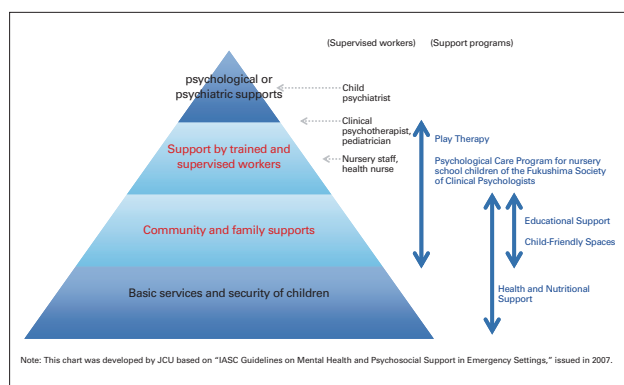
(Supervised workers) (Support programs)

psychological or psychiatric supports

Child psychiatrist

Clinical psychotherapist, pediatrician

Nursery staff, health nurse

Support by trained and supervised workers

Play Therapy

Psychological Care Program for nursery school children of the Fukushima Society of Clinical Psychologists

Educational Support

Child-Friendly Spaces

Community and family supports

Basic services and security of children

Health and Nutritional Support

Note: This chart was developed by JCU based on "IASC Guidelines on Mental Health and Psychosocial Support in Emergency Settings," issued in 2007.